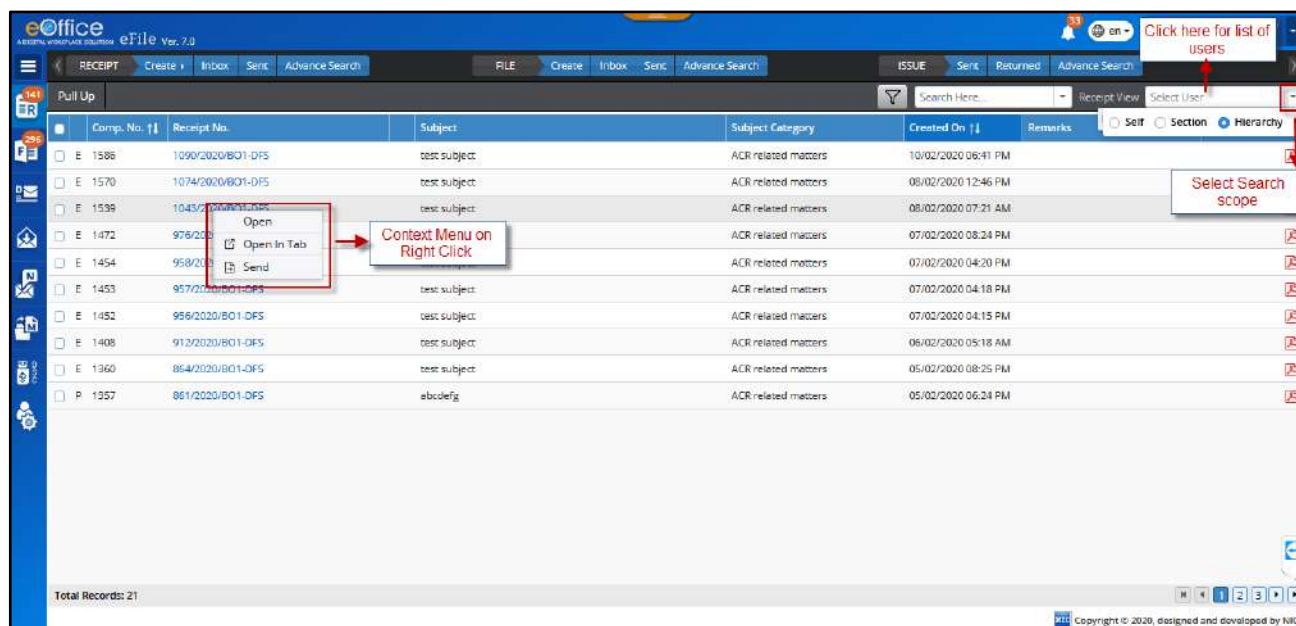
eOffice A DIGITAL WORKPLACE SOLUTION eFile Ver. 7.0

33 en Click here for list of users

RECEIPT Create Inbox Sent Advance Search FILE Create Inbox Sent Advance Search ISSUE Sent Returned Advance Search

141 296

Pull Up Search Here... Receipt View Select User

Self Section Hierarchy

| | Comp. No. | Receipt No. | Subject | Subject Category | Created On | Remarks |
|---|---|---|---|---|---|---|
| E | 1586 | 1090/2020/BO1-DFS | test subject | ACR related matters | 10/02/2020 06:41 PM | |
| E | 1570 | 1074/2020/BO1-DFS | test subject | ACR related matters | 08/02/2020 12:46 PM | |
| E | 1539 | 1043/2020/BO1-DFS | test subject | ACR related matters | 08/02/2020 07:21 AM | |
| E | 1472 | 976/20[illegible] | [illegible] | ACR related matters | 07/02/2020 08:24 PM | |
| E | 1454 | 958/20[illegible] | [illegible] | ACR related matters | 07/02/2020 04:20 PM | |
| E | 1453 | 957/2020/BO1-DFS | test subject | ACR related matters | 07/02/2020 04:18 PM | |
| E | 1452 | 956/2020/BO1-DFS | test subject | ACR related matters | 07/02/2020 04:15 PM | |
| E | 1408 | 912/2020/BO1-DFS | test subject | ACR related matters | 06/02/2020 05:18 AM | |
| E | 1360 | 864/2020/BO1-DFS | test subject | ACR related matters | 05/02/2020 08:25 PM | |
| P | 1357 | 861/2020/BO1-DFS | abcdefg | ACR related matters | 05/02/2020 06:24 PM | |

Open
Open In Tab
Send

Context Menu on Right Click

Select Search scope

Total Records: 21

1 2 3

Copyright © 2020, designed and developed by NI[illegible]